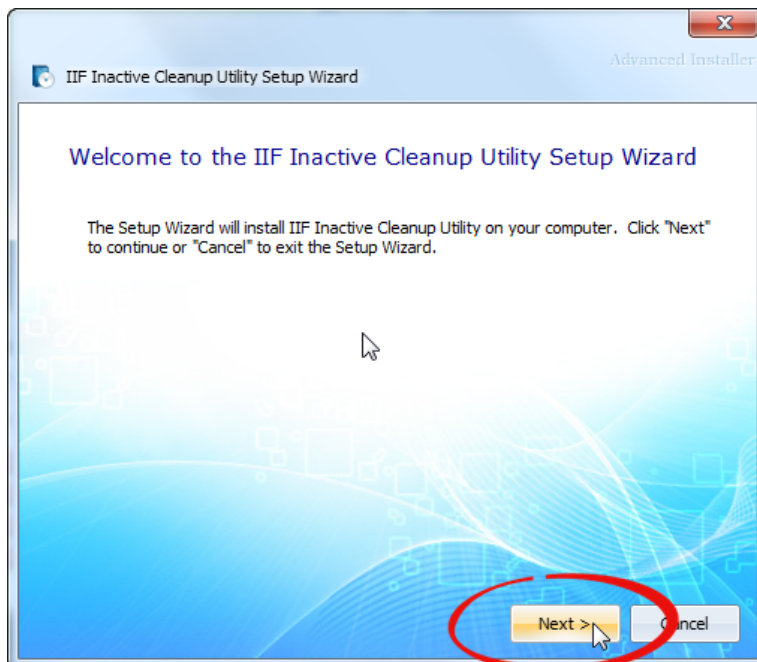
IIF Inactive Cleanup Utility Setup Wizard

Advanced Installer

Welcome to the IIF Inactive Cleanup Utility Setup Wizard

The Setup Wizard will install IIF Inactive Cleanup Utility on your computer. Click "Next" to continue or "Cancel" to exit the Setup Wizard.

Next >

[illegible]ncel